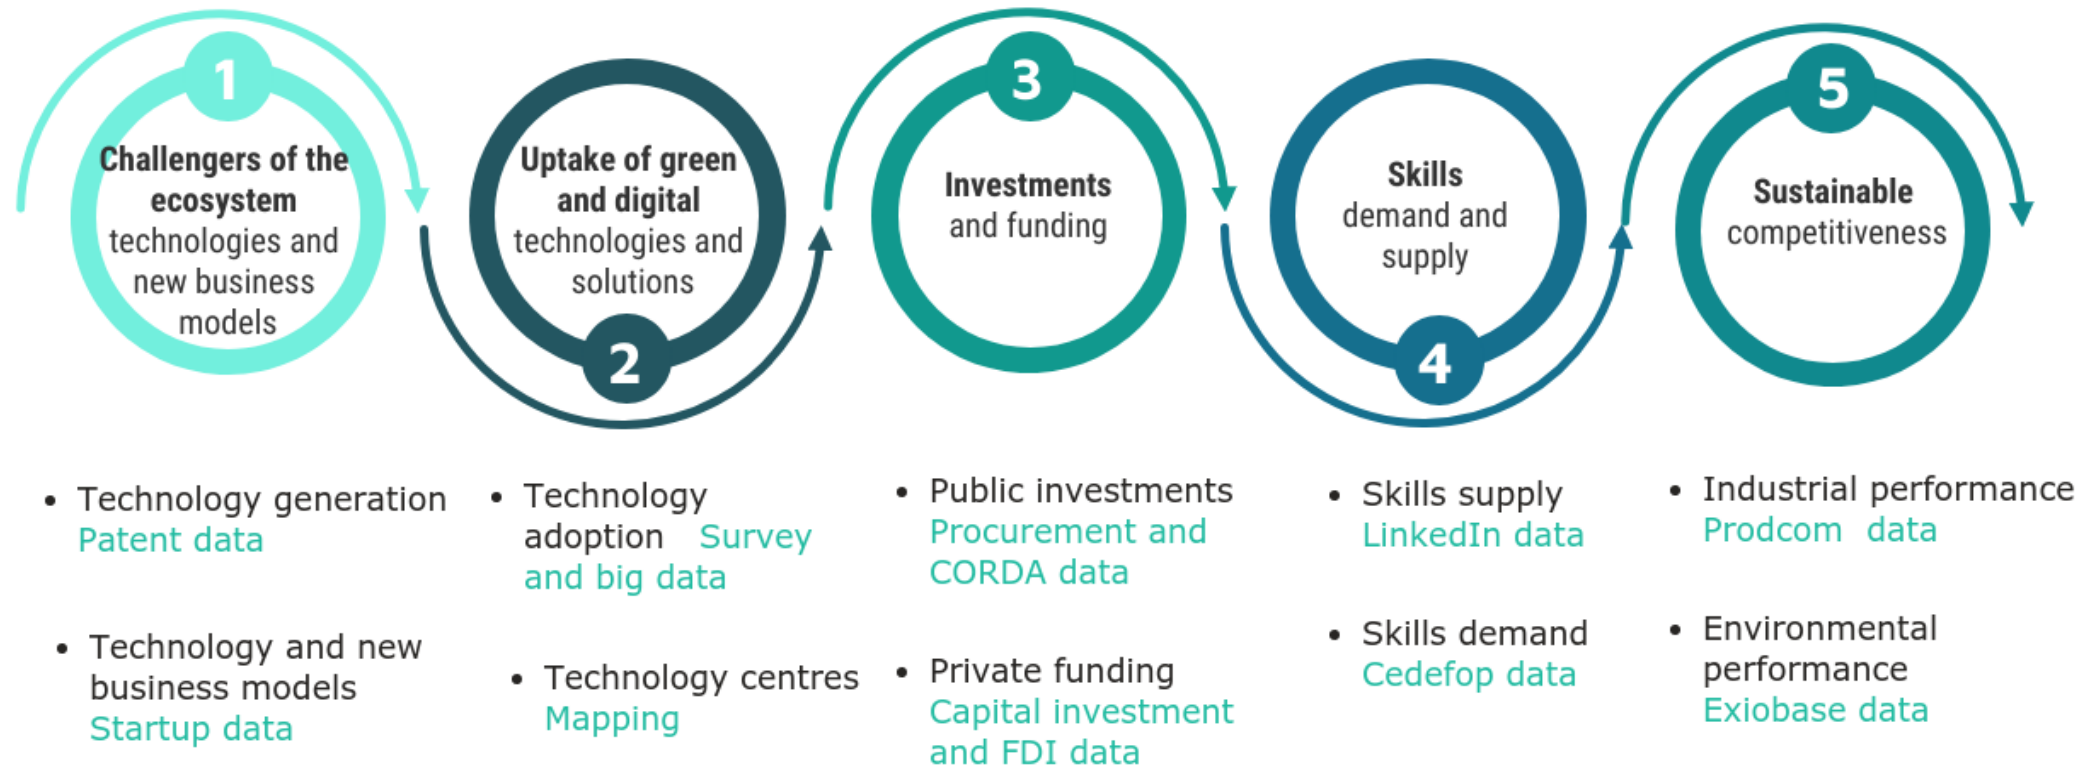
1
Challengers of the ecosystem technologies and new business models

Uptake of green and digital technologies and solutions
2

3
Investments and funding

Skills demand and supply
4

5
Sustainable competitiveness

• Technology generation Patent data

• Technology and new business models Startup data

• Technology adoption Survey and big data

• Technology centres Mapping

• Public investments Procurement and CORDA data

• Private funding Capital investment and FDI data

• Skills supply LinkedIn data

• Skills demand Cedefop data

• Industrial performance Prodcom data

• Environmental performance Exiobase data